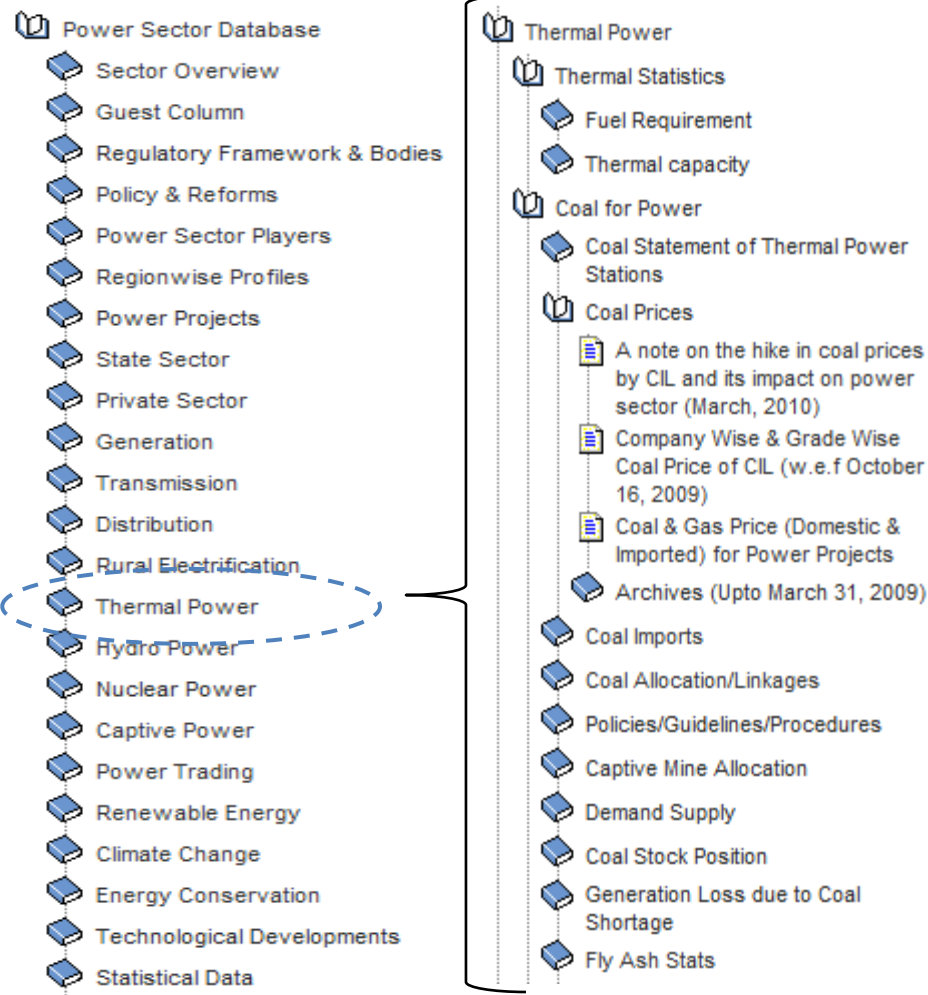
Power Sector Database

Sector Overview

Guest Column

Regulatory Framework & Bodies

Policy & Reforms

Power Sector Players

Regionwise Profiles

Power Projects

State Sector

Private Sector

Generation

Transmission

Distribution

Rural Electrification

Thermal Power

Hydro Power

Nuclear Power

Captive Power

Power Trading

Renewable Energy

Climate Change

Energy Conservation

Technological Developments

Statistical Data

Thermal Power

Thermal Statistics

Fuel Requirement

Thermal capacity

Coal for Power

Coal Statement of Thermal Power Stations

Coal Prices

A note on the hike in coal prices by CIL and its impact on power sector (March, 2010)

Company Wise & Grade Wise Coal Price of CIL (w.e.f October 16, 2009)

Coal & Gas Price (Domestic & Imported) for Power Projects

Archives (Upto March 31, 2009)

Coal Imports

Coal Allocation/Linkages

Policies/Guidelines/Procedures

Captive Mine Allocation

Demand Supply

Coal Stock Position

Generation Loss due to Coal Shortage

Fly Ash Stats